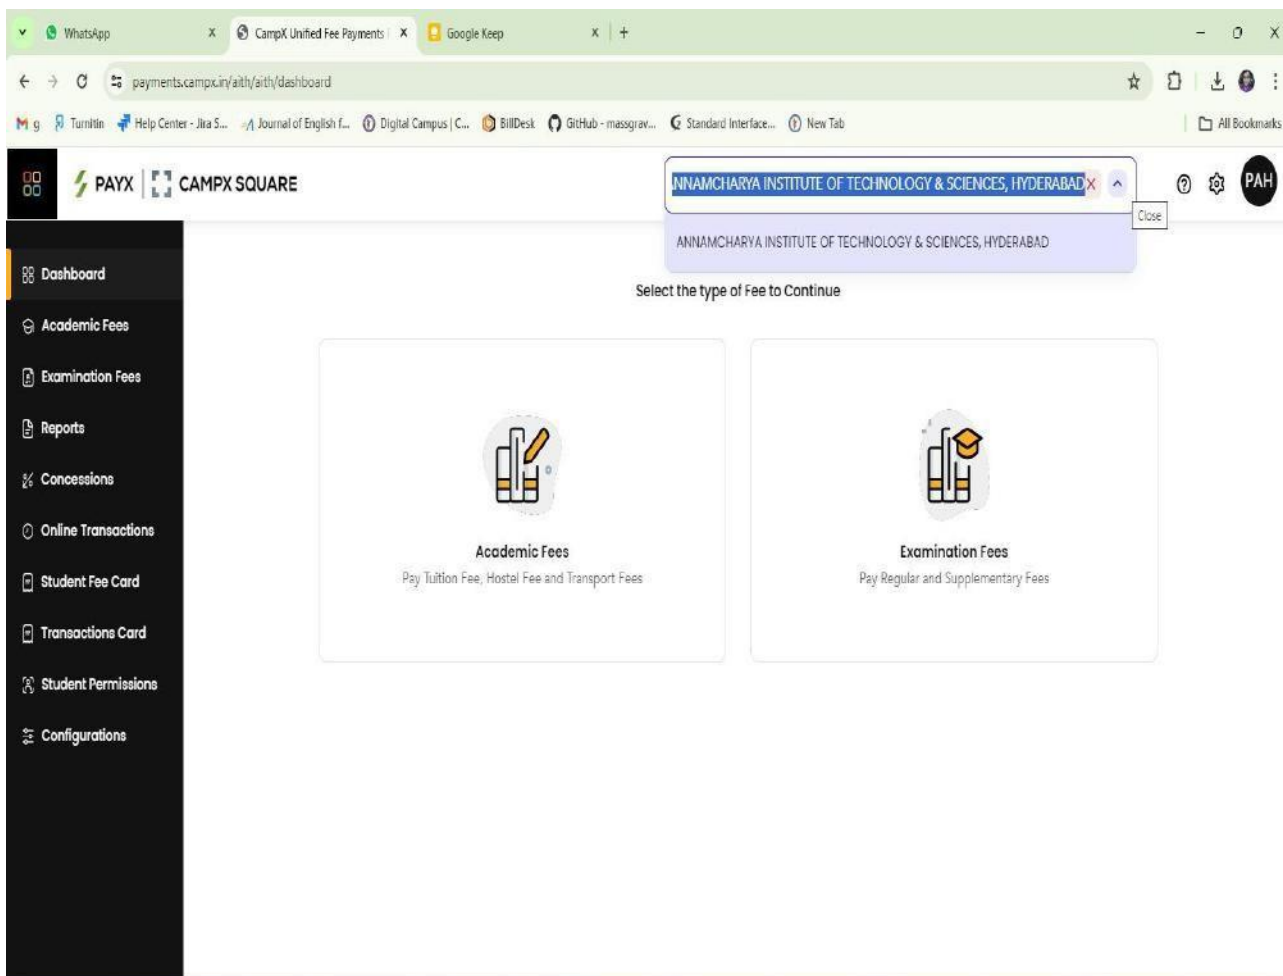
WhatsApp
CampX Unified Fee Payments
Google Keep
payments.campx.in/aith/aith/dashboard
Turnitin | Help Center - Jira S... | Journal of English f... | Digital Campus | C... | BillDesk | GitHub - massgrav... | Standard Interface... | New Tab
All Bookmarks

PAYX | CAMPX SQUARE
NNAMCHARYA INSTITUTE OF TECHNOLOGY & SCIENCES, HYDERABAD
Close
ANNAMCHARYA INSTITUTE OF TECHNOLOGY & SCIENCES, HYDERABAD
PAH

Dashboard
Academic Fees
Examination Fees
Reports
Concessions
Online Transactions
Student Fee Card
Transactions Card
Student Permissions
Configurations

Select the type of Fee to Continue

Academic Fees
Pay Tuition Fee, Hostel Fee and Transport Fees

Examination Fees
Pay Regular and Supplementary Fees